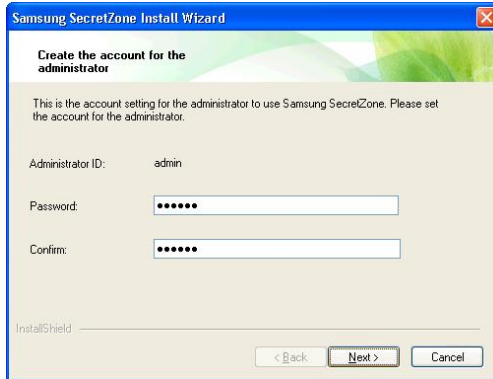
Samsung SecretZone Install Wizard

Create the account for the administrator

This is the account setting for the administrator to use Samsung SecretZone. Please set the account for the administrator.

Administrator ID: admin

Password: ••••••

Confirm: ••••••

InstallShield

< Back Next > Cancel